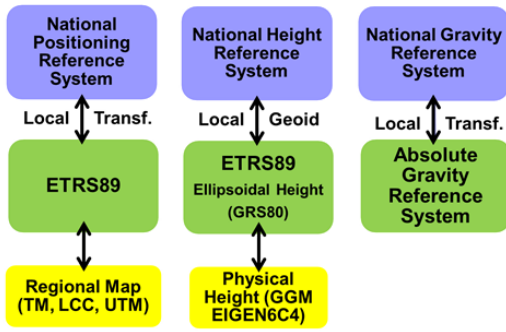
National Positioning Reference System

Local Transf.

ETRS89

Regional Map (TM, LCC, UTM)

National Height Reference System

Local Geoid

ETRS89
Ellipsoidal Height (GRS80)

Physical Height (GGM EIGEN6C4)

National Gravity Reference System

Local Transf.

Absolute Gravity Reference System